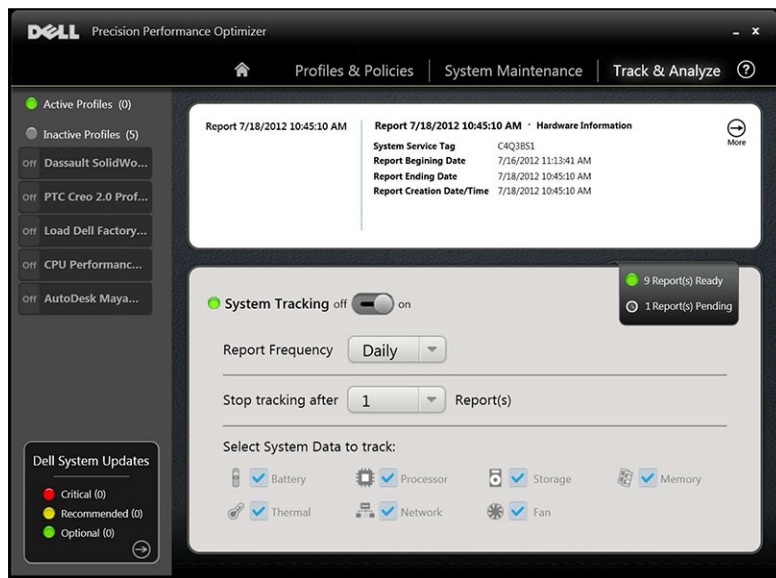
DELL Precision Performance Optimizer

_ x

Profiles & Policies | System Maintenance | Track & Analyze ?

Active Profiles (0)

Inactive Profiles (5)

Off Dassault SolidWo...

Off PTC Creo 2.0 Prof...

Off Load Dell Factory...

Off CPU Performanc...

Off AutoDesk Maya...

Dell System Updates

Critical (0)

Recommended (0)

Optional (0)

Report 7/18/2012 10:45:10 AM

Report 7/18/2012 10:45:10 AM · Hardware Information

| | |
|---|---|
| System Service Tag | C4Q3BS1 |
| Report Begining Date | 7/16/2012 11:13:41 AM |
| Report Ending Date | 7/18/2012 10:45:10 AM |
| Report Creation Date/Time | 7/18/2012 10:45:10 AM |

More

9 Report(s) Ready

1 Report(s) Pending

System Tracking off on

Report Frequency Daily

Stop tracking after 1 Report(s)

Select System Data to track:

Battery Processor Storage Memory

Thermal Network Fan